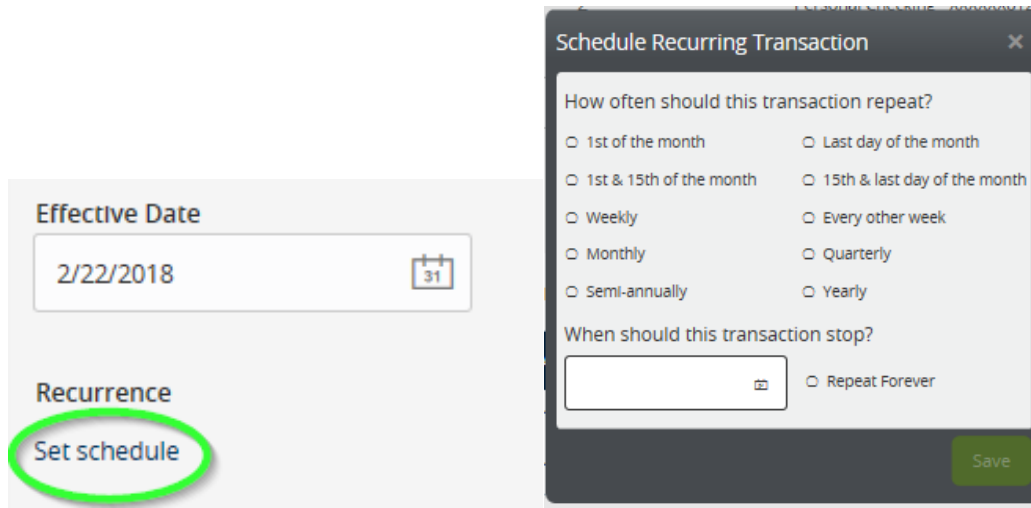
Effective Date

2/22/2018

31

Recurrence

Set schedule

Schedule Recurring Transaction

×

How often should this transaction repeat?

1st of the month

Last day of the month

1st & 15th of the month

15th & last day of the month

Weekly

Every other week

Monthly

Quarterly

Semi-annually

Yearly

When should this transaction stop?

Repeat Forever

Save